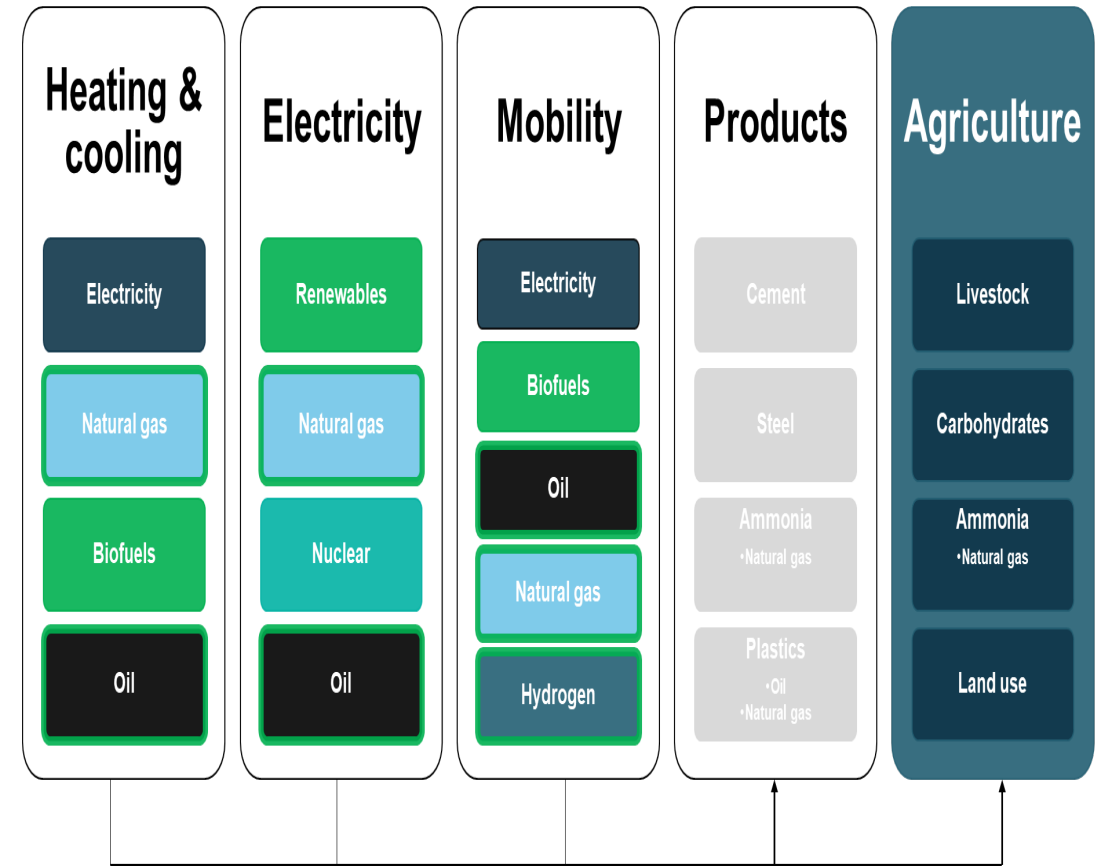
Heating & cooling

Electricity

Natural gas

Biofuels

Oil

Electricity

Renewables

Natural gas

Nuclear

Oil

Mobility

Electricity

Biofuels

Oil

Natural gas

Hydrogen

Products

Cement

Steel

Ammonia
•Natural gas

Plastics
•Oil
•Natural gas

Agriculture

Livestock

Carbohydrates

Ammonia
•Natural gas

Land use